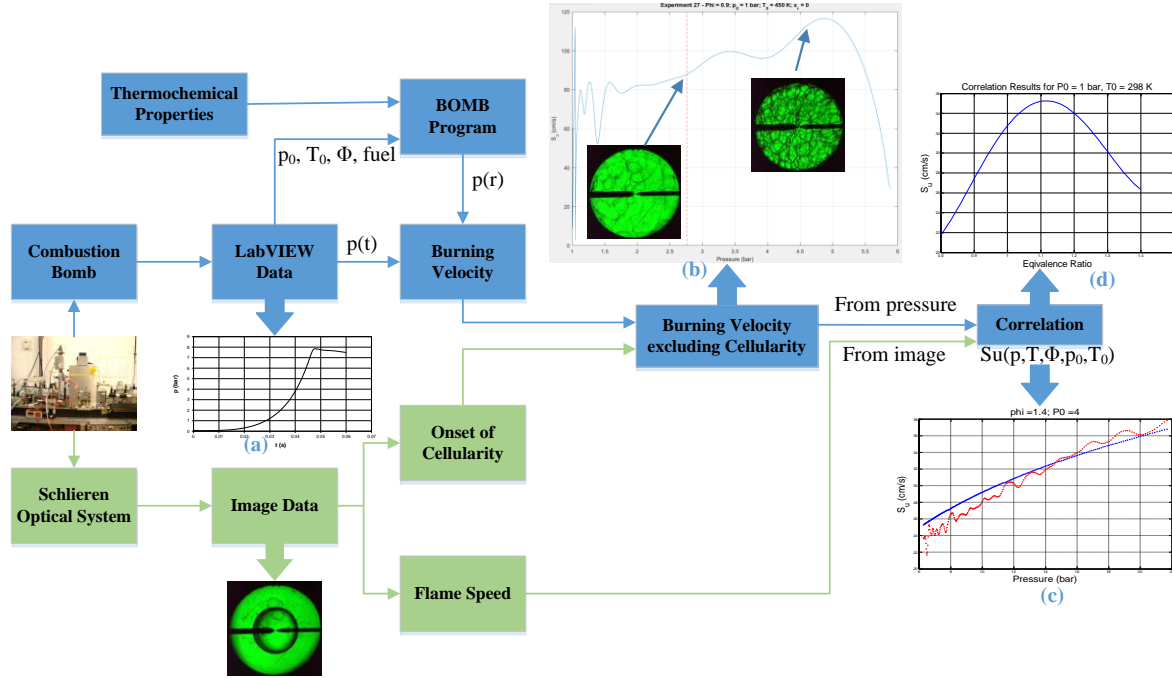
Thermochemical Properties

BOMB Program

$p_0$, $T_0$, $\Phi$, fuel

p(r)

Combustion Bomb

LabVIEW Data

p(t)

Burning Velocity

Experiment 27 - Phi = 0.9; $p_0$ = 1 bar; $T_0$ = 450 K; $x_r$ = 0

$S_u$ (cm/s)

Pressure (bar)

(b)

Correlation Results for P0 = 1 bar, T0 = 298 K

$S_u$ (cm/s)

Eqivalence Ratio

(d)

From pressure

Burning Velocity excluding Cellularity

Correlation

From image

Su(p,T,$\Phi$,$p_0$,$T_0$)

p (bar)

t (s)

(a)

Onset of Cellularity

phi =1.4; P0 =4

$S_u$ (cm/s)

Pressure (bar)

(c)

Schlieren Optical System

Image Data

Flame Speed